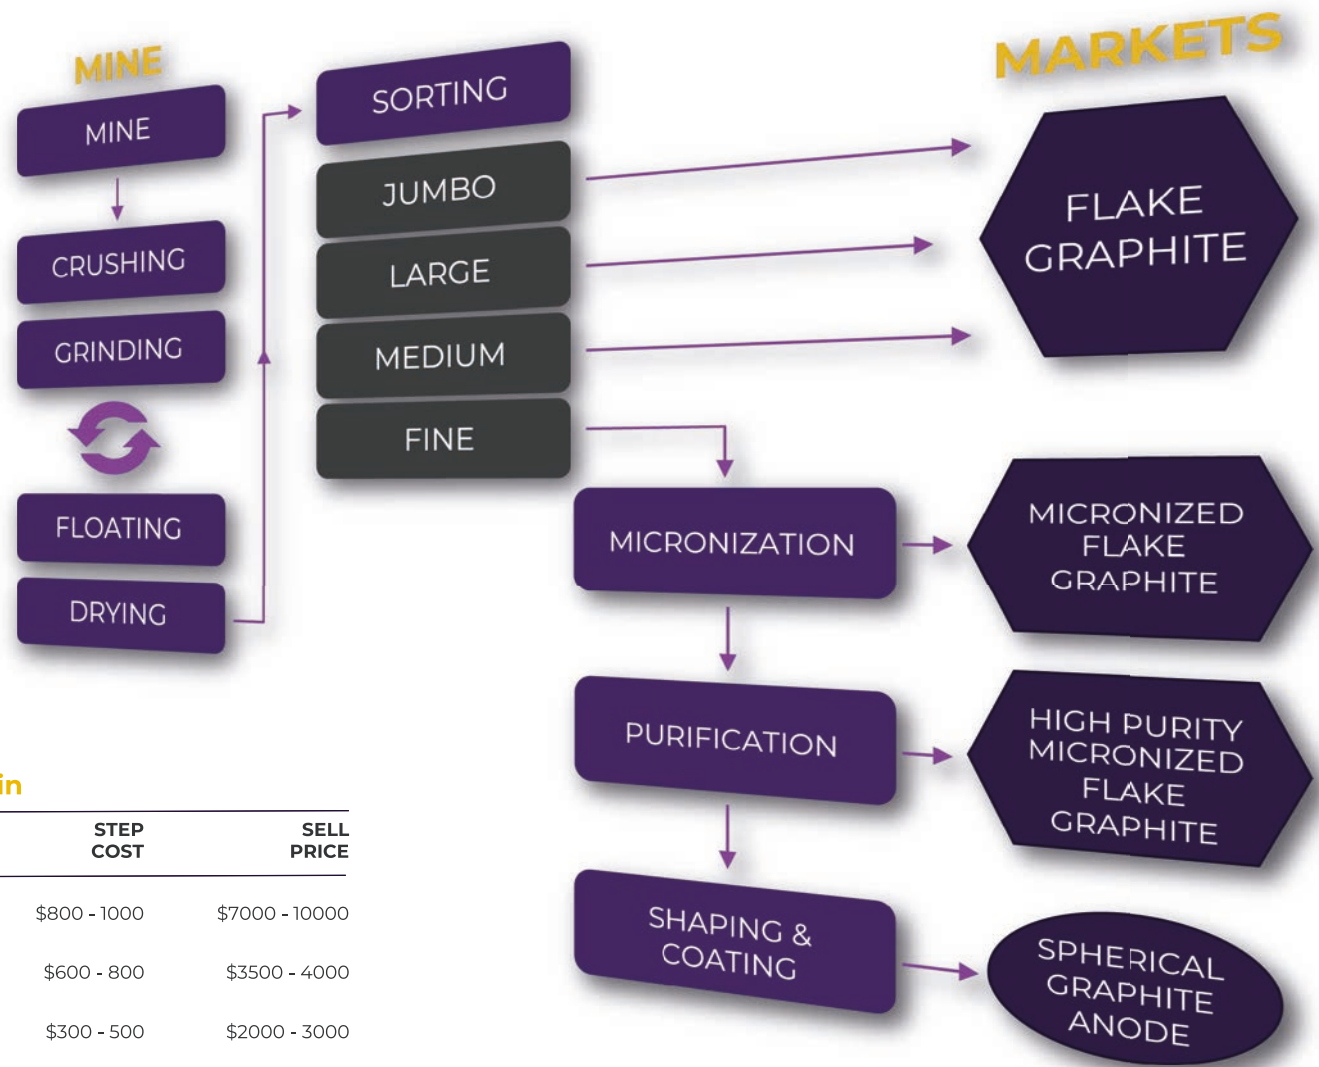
MINE

MINE

CRUSHING

GRINDING

FLOATING

DRYING

SORTING

JUMBO

LARGE

MEDIUM

FINE

MARKETS

FLAKE GRAPHITE

MICRONIZATION

MICRONIZED FLAKE GRAPHITE

PURIFICATION

HIGH PURITY MICRONIZED FLAKE GRAPHITE

SHAPING & COATING

SPHERICAL GRAPHITE ANODE

in

| STEP COST | SELL PRICE |
|---|---|
| \$800 - 1000 | \$7000 - 10000 |
| \$600 - 800 | \$3500 - 4000 |
| \$300 - 500 | \$2000 - 3000 |